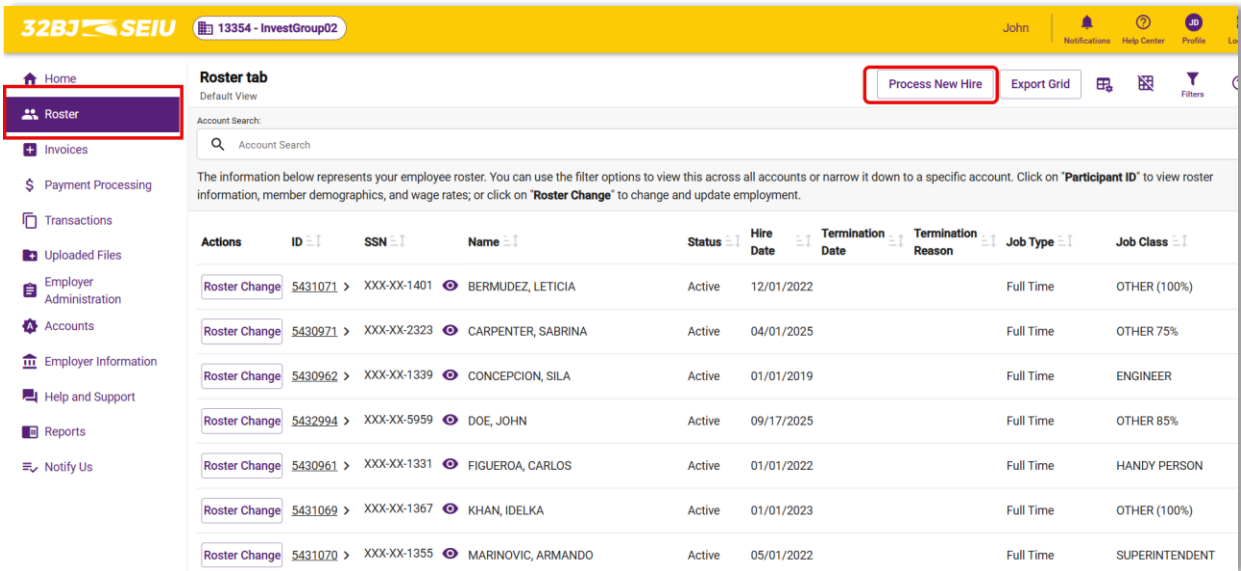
32BJ SEIU 13354 - InvestGroup02

John Notifications Help Center JD Profile Lo

Home
Roster
Invoices
Payment Processing
Transactions
Uploaded Files
Employer Administration
Accounts
Employer Information
Help and Support
Reports
Notify Us

Roster tab
Default View

Process New Hire Export Grid Filters

Account Search:
Account Search

The information below represents your employee roster. You can use the filter options to view this across all accounts or narrow it down to a specific account. Click on "**Participant ID**" to view roster information, member demographics, and wage rates; or click on "**Roster Change**" to change and update employment.

| Actions | ID | SSN | Name | Status | Hire Date | Termination Date | Termination Reason | Job Type | Job Class |
|---|---|---|---|---|---|---|---|---|---|
| Roster Change | 5431071 > | XXX-XX-1401 | BERMUDEZ, LETICIA | Active | 12/01/2022 | | | Full Time | OTHER (100%) |
| Roster Change | 5430971 > | XXX-XX-2323 | CARPENTER, SABRINA | Active | 04/01/2025 | | | Full Time | OTHER 75% |
| Roster Change | 5430962 > | XXX-XX-1339 | CONCEPCION, SILA | Active | 01/01/2019 | | | Full Time | ENGINEER |
| Roster Change | 5432994 > | XXX-XX-5959 | DOE, JOHN | Active | 09/17/2025 | | | Full Time | OTHER 85% |
| Roster Change | 5430961 > | XXX-XX-1331 | FIGUEROA, CARLOS | Active | 01/01/2022 | | | Full Time | HANDY PERSON |
| Roster Change | 5431069 > | XXX-XX-1367 | KHAN, IDELKA | Active | 01/01/2023 | | | Full Time | OTHER (100%) |
| Roster Change | 5431070 > | XXX-XX-1355 | MARINOVIC, ARMANDO | Active | 05/01/2022 | | | Full Time | SUPERINTENDENT |